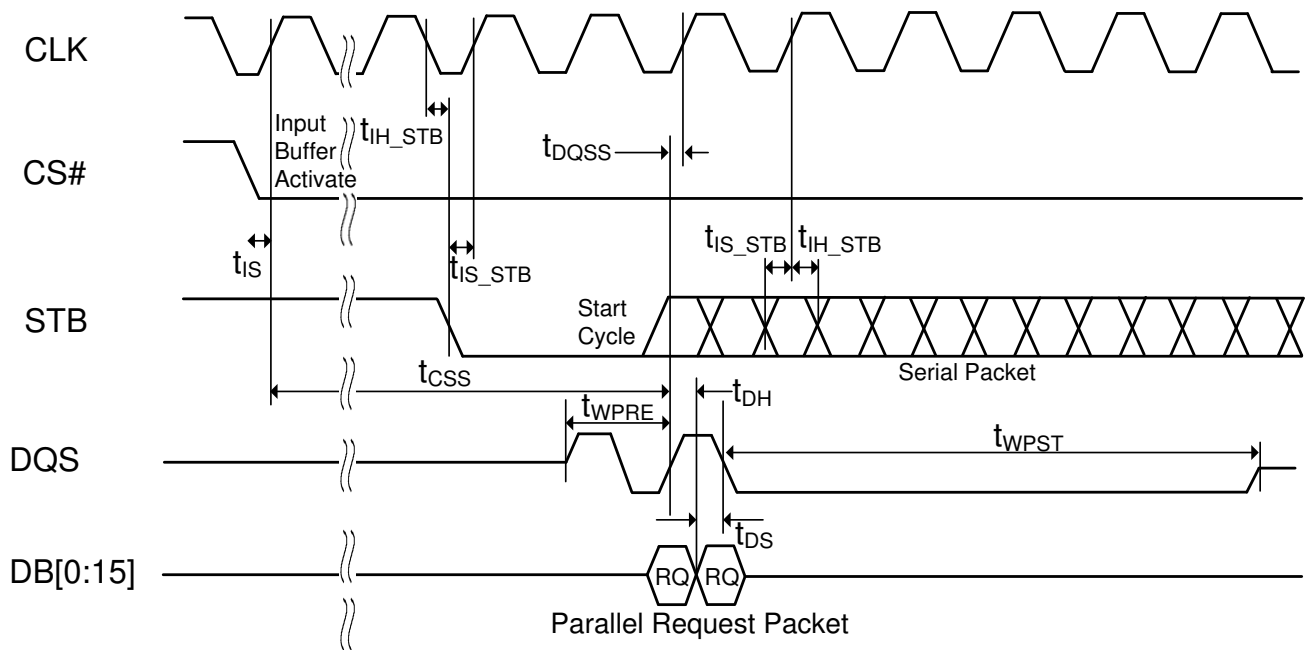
CLK

Input Buffer Activate

$t_{IH\_STB}$

$t_{DQSS}$

CS#

$t_{IS}$

$t_{IS\_STB}$

$t_{IS\_STB}$ $t_{IH\_STB}$

STB

Start Cycle

$t_{CSS}$

Serial Packet

$t_{WPRE}$

$t_{DH}$

DQS

$t_{WPST}$

$t_{DS}$

DB[0:15]

RQ RQ

Parallel Request Packet